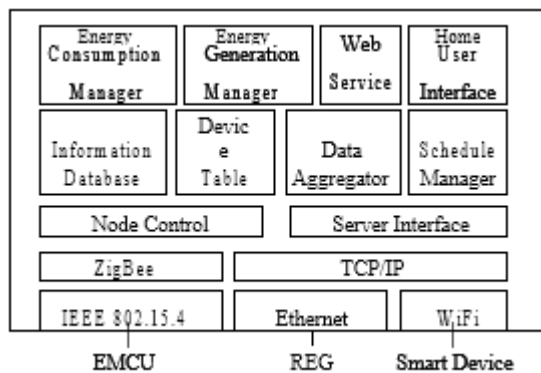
Energy Consumption Manager

Energy Generation Manager

Web Service

Home User Interface

Information Database

Device Table

Data Aggregator

Schedule Manager

Node Control

Server Interface

ZigBee

TCP/IP

IEEE 802.15.4

Ethernet

WiFi

EMCU

REG

Smart Device